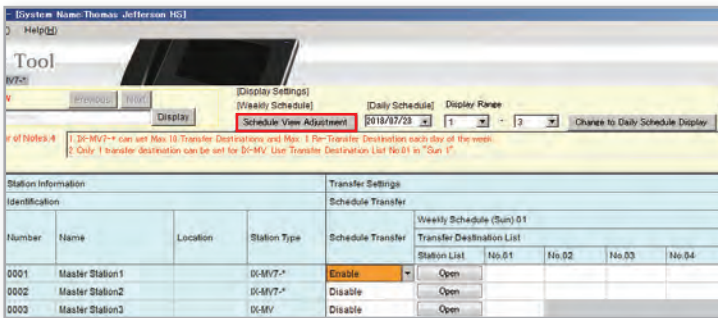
- [System Name:Thomas Jefferson HS]
) Help(H)

Tool
MV7-*
V
Previous Next
Display
[Display Settings]
[Weekly Schedule]
Schedule View Adjustment
[Daily Schedule]
2018/07/20
Display Range
1 - 3
Change to Daily Schedule Display

r of Notes:4
1. IX-MV7-* can set Max.10 Transfer Destinations and Max. 1 Re-Transfer Destination each day of the week.
2. Only 1 transfer destination can be set for IX-MV. Use Transfer Destination List No.01 in "Sun 1".

| Station Information | | | | Transfer Settings | | | | | |
|---|---|---|---|---|---|---|---|---|---|
| Identification | | | | Schedule Transfer | | | | | |
| Number | Name | Location | Station Type | Schedule Transfer | Weekly Schedule (Sun) 01 | | | | |
| | | | | | Transfer Destination List | | | | |
| | | | | | Station List | No.01 | No.02 | No.03 | No.04 |
| 0001 | Master Station1 | | IX-MV7-* | Enable | Open | | | | |
| 0002 | Master Station2 | | IX-MV7-* | Disable | Open | | | | |
| 0003 | Master Station3 | | IX-MV | Disable | Open | | | | |